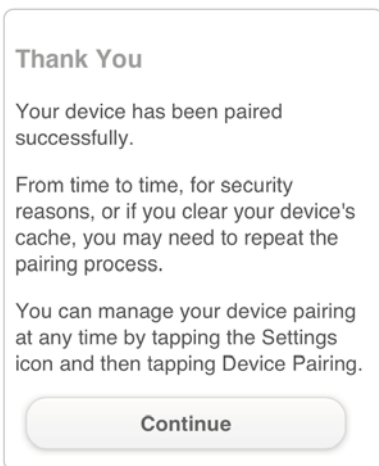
Thank You

Your device has been paired successfully.

From time to time, for security reasons, or if you clear your device's cache, you may need to repeat the pairing process.

You can manage your device pairing at any time by tapping the Settings icon and then tapping Device Pairing.

Continue